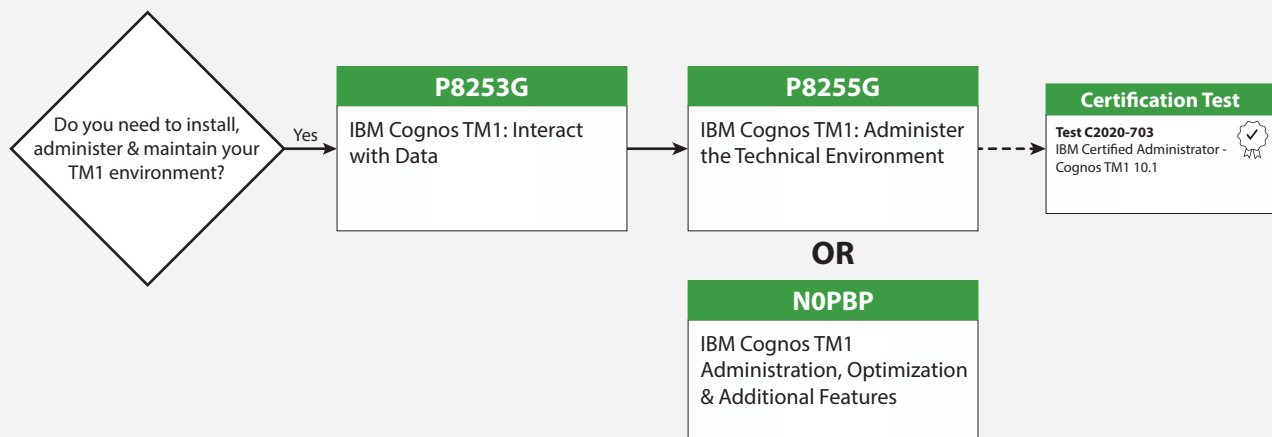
Do you need to install, administer & maintain your TM1 environment?

Yes

P8253G

IBM Cognos TM1: Interact with Data

P8255G

IBM Cognos TM1: Administer the Technical Environment

OR

N0PBP

IBM Cognos TM1 Administration, Optimization & Additional Features

Certification Test

Test C2020-703
IBM Certified Administrator - Cognos TM1 10.1